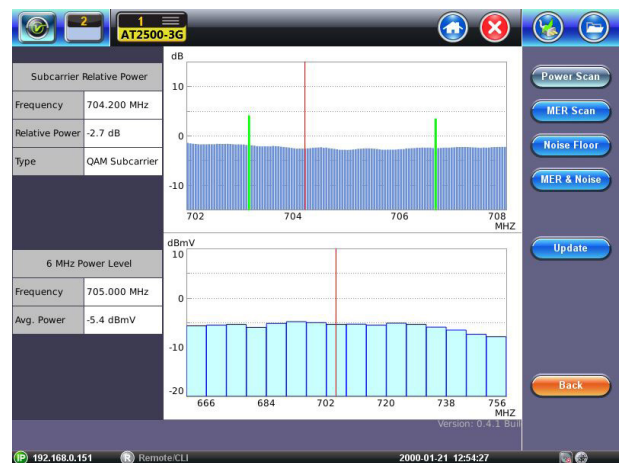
2

1

AT2500-3G

Subcarrier Relative Power

| Frequency | 704.200 MHz |
|---|---|
| Relative Power | -2.7 dB |
| Type | QAM Subcarrier |

6 MHz Power Level

| Frequency | 705.000 MHz |
|---|---|
| Avg. Power | -5.4 dBmV |

dB

10

0

-10

702

704

706

708

MHZ

dBmV

10

0

-10

-20

666

684

702

720

738

756

MHZ

Version: 0.4.1 Buil

Power Scan

MER Scan

Noise Floor

MER & Noise

Update

Back

IP 192.168.0.151

R Remote/CLI

2000-01-21 12:54:27